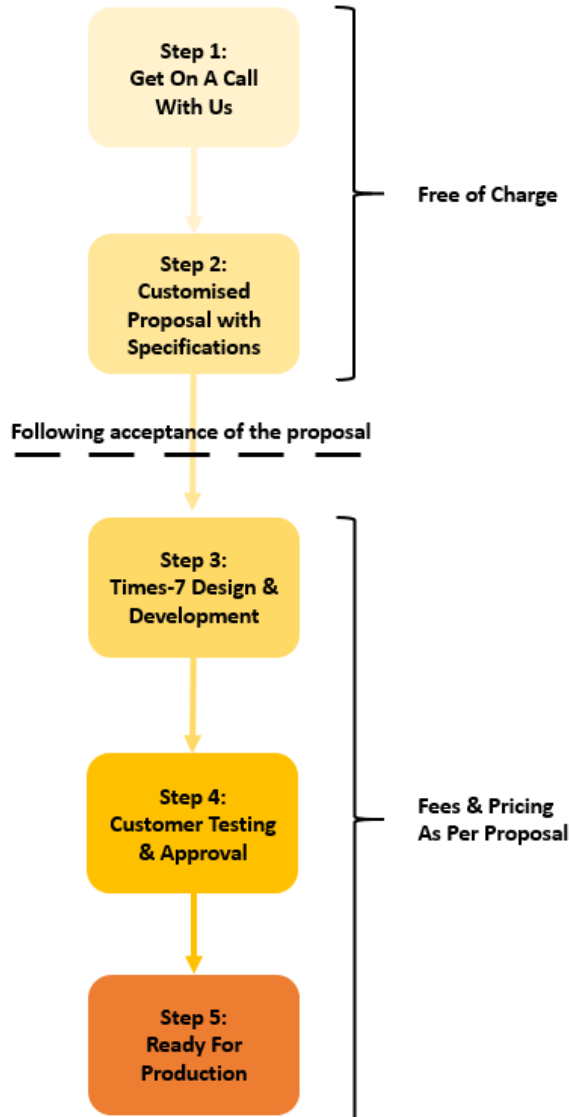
Step 1:
Get On A Call
With Us

Free of Charge

Step 2:
Customised
Proposal with
Specifications

Following acceptance of the proposal

Step 3:
Times-7 Design &
Development

Step 4:
Customer Testing
& Approval

Fees & Pricing
As Per Proposal

Step 5:
Ready For
Production